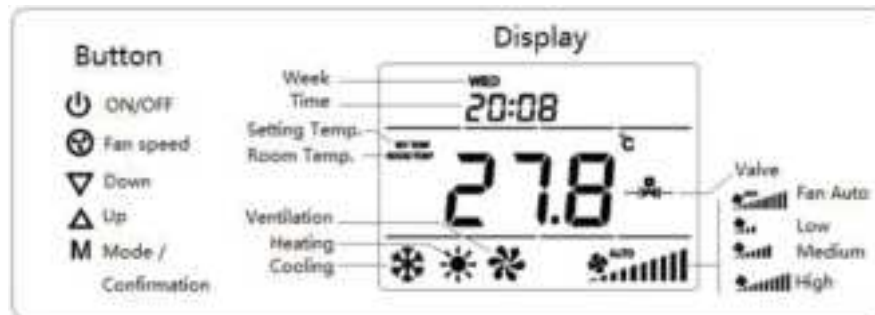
Button

ON/OFF

Fan speed

Down

Up

M Mode / Confirmation

Display

Week

Time

Setting Temp.

Room Temp.

WED

20:08

℃

27.8

Valve

Ventilation

Heating

Cooling

AUTO

Fan Auto

Low

Medium

High